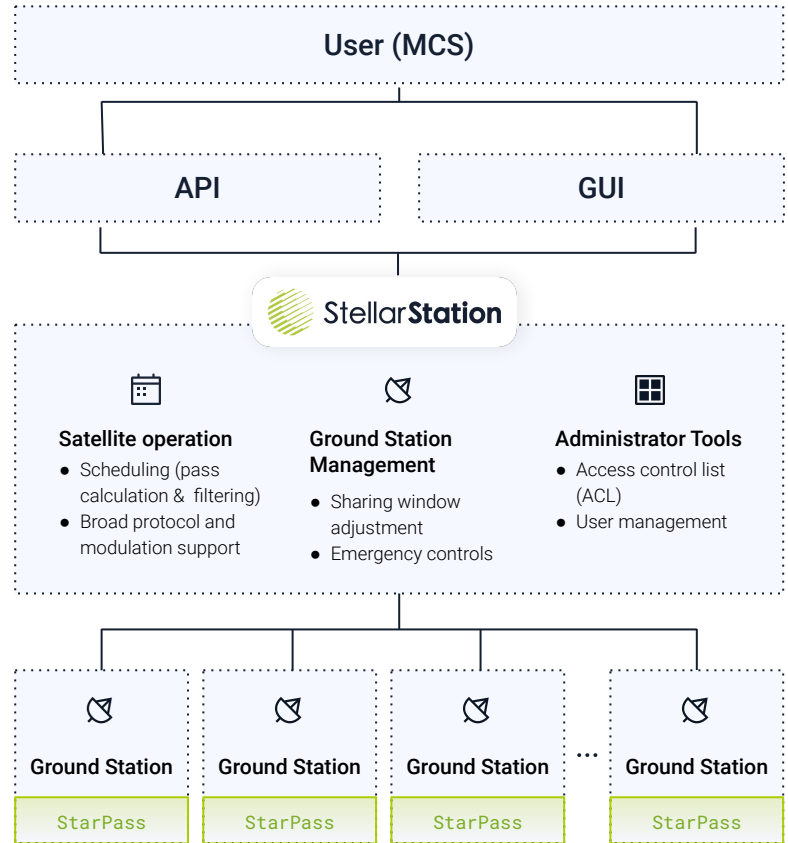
User (MCS)

API

GUI

StellarStation

Satellite operation
- Scheduling (pass calculation & filtering)
- Broad protocol and modulation support

Ground Station Management
- Sharing window adjustment
- Emergency controls

Administrator Tools
- Access control list (ACL)
- User management

Ground Station
StarPass

Ground Station
StarPass

Ground Station
StarPass

...

Ground Station
StarPass